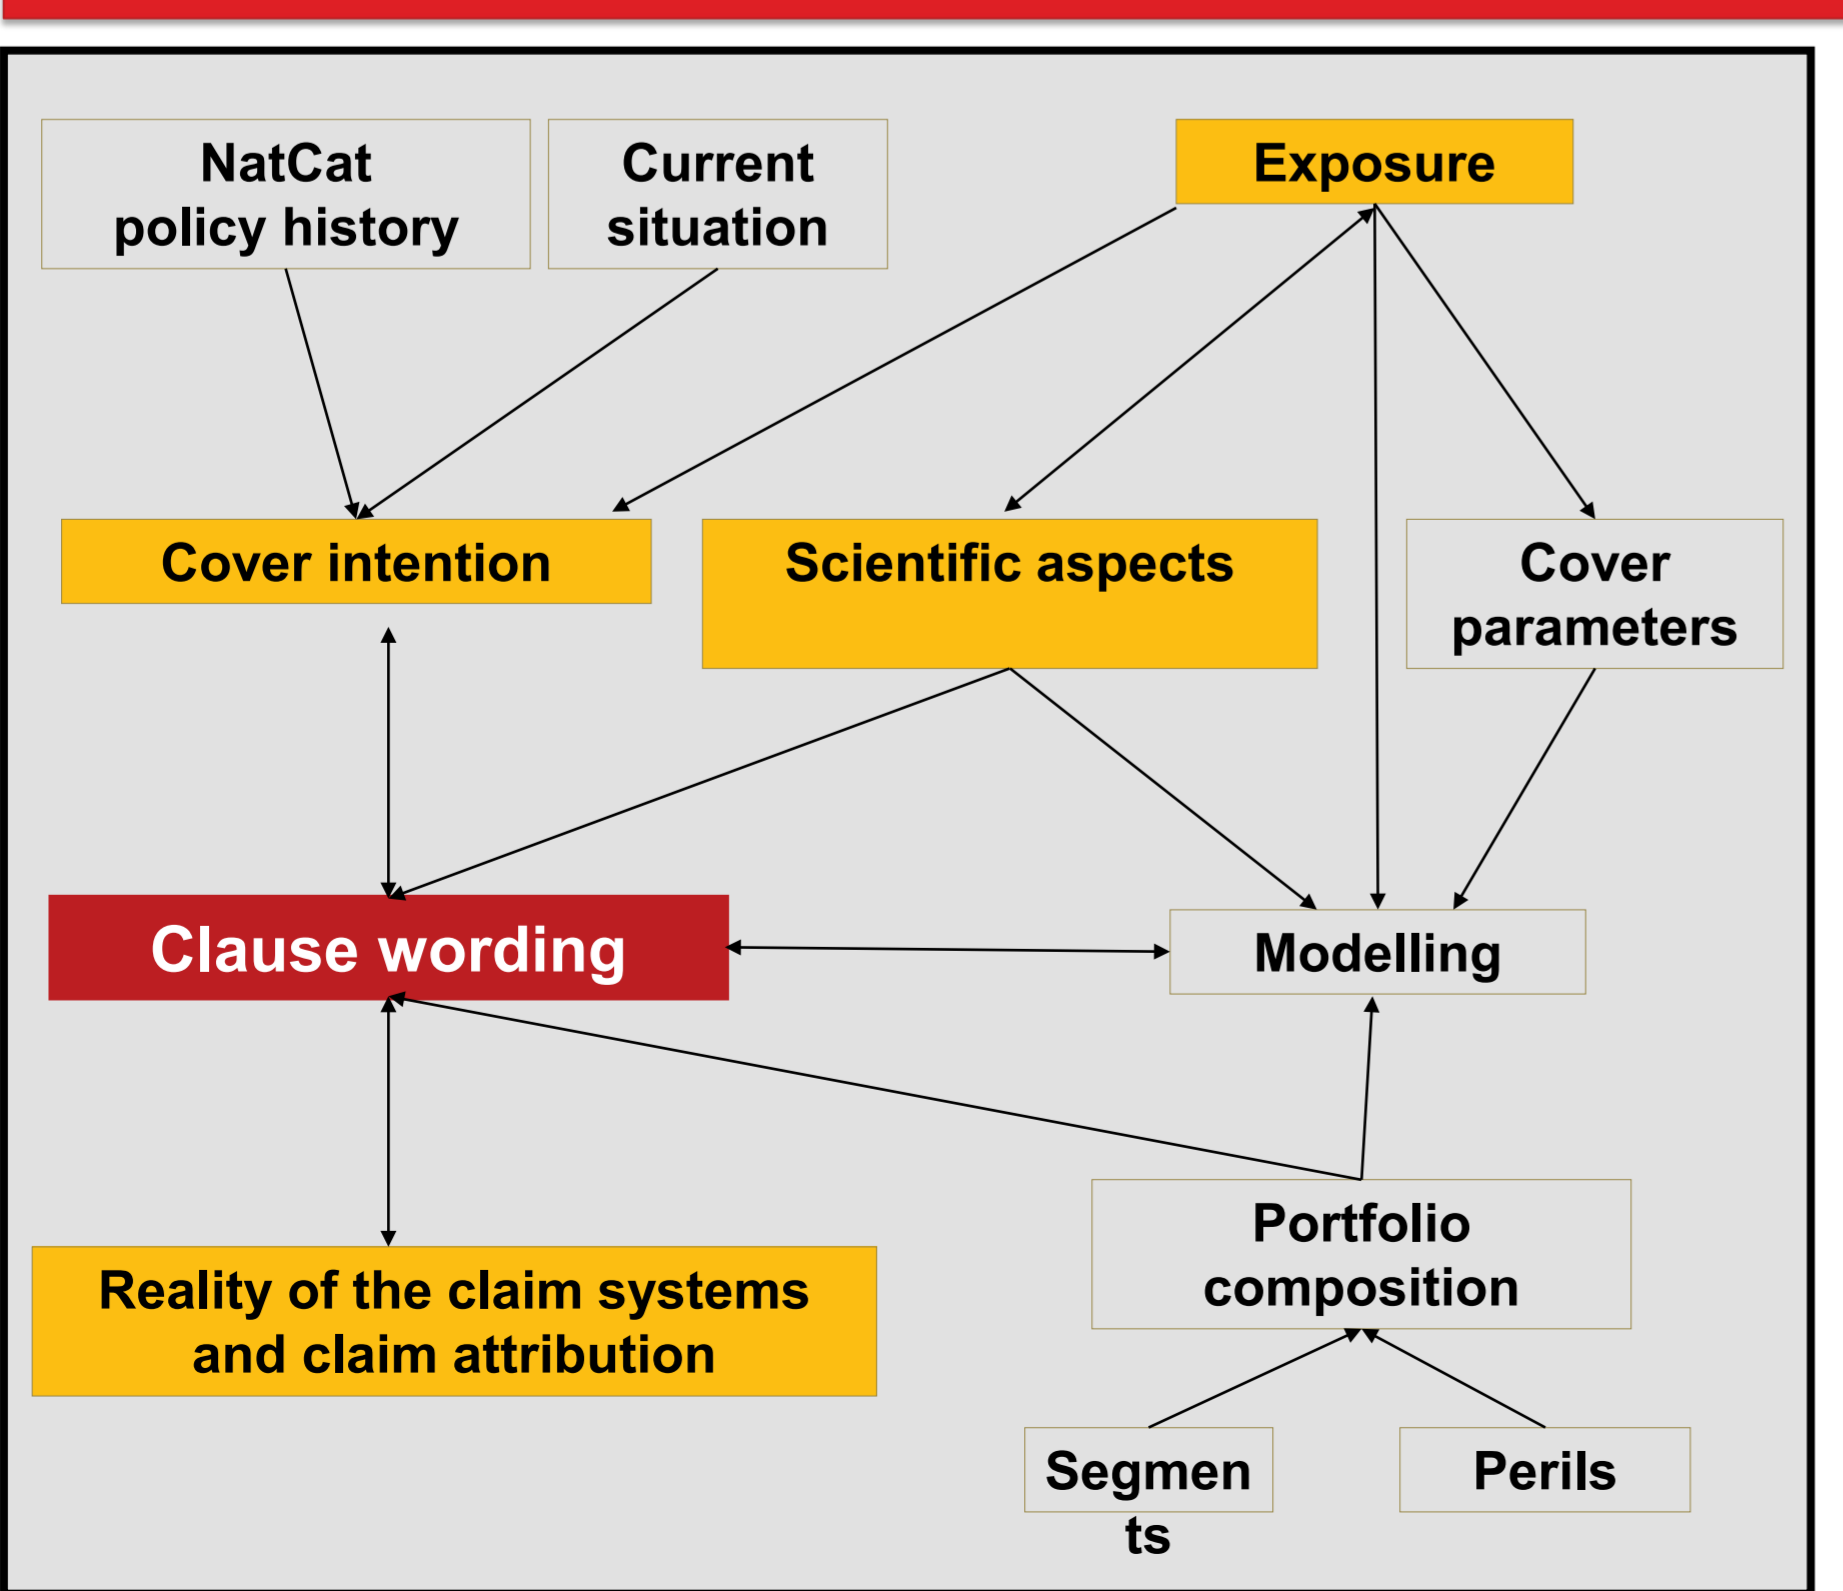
NatCat policy history

Current situation

Exposure

Cover intention

Scientific aspects

Cover parameters

Clause wording

Modelling

Portfolio composition

Reality of the claim systems and claim attribution

Segmen ts

Perils